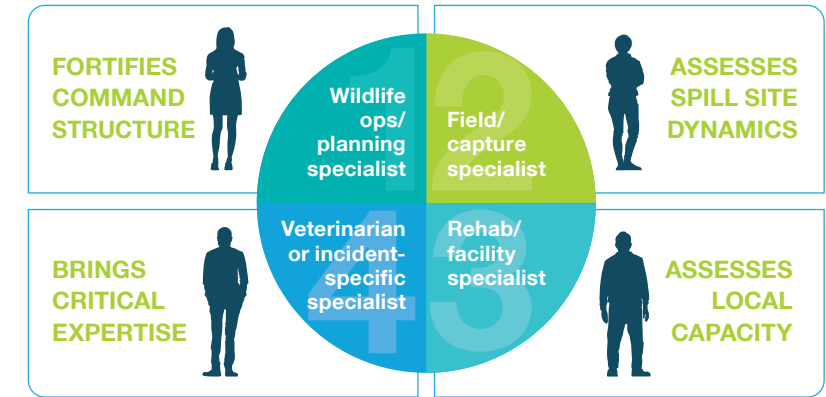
FORTIFIES COMMAND STRUCTURE

1
Wildlife ops/ planning specialist

2
Field/ capture specialist

ASSESSES SPILL SITE DYNAMICS

BRINGS CRITICAL EXPERTISE

4
Veterinarian or incident-specific specialist

3
Rehab/ facility specialist

ASSESSES LOCAL CAPACITY